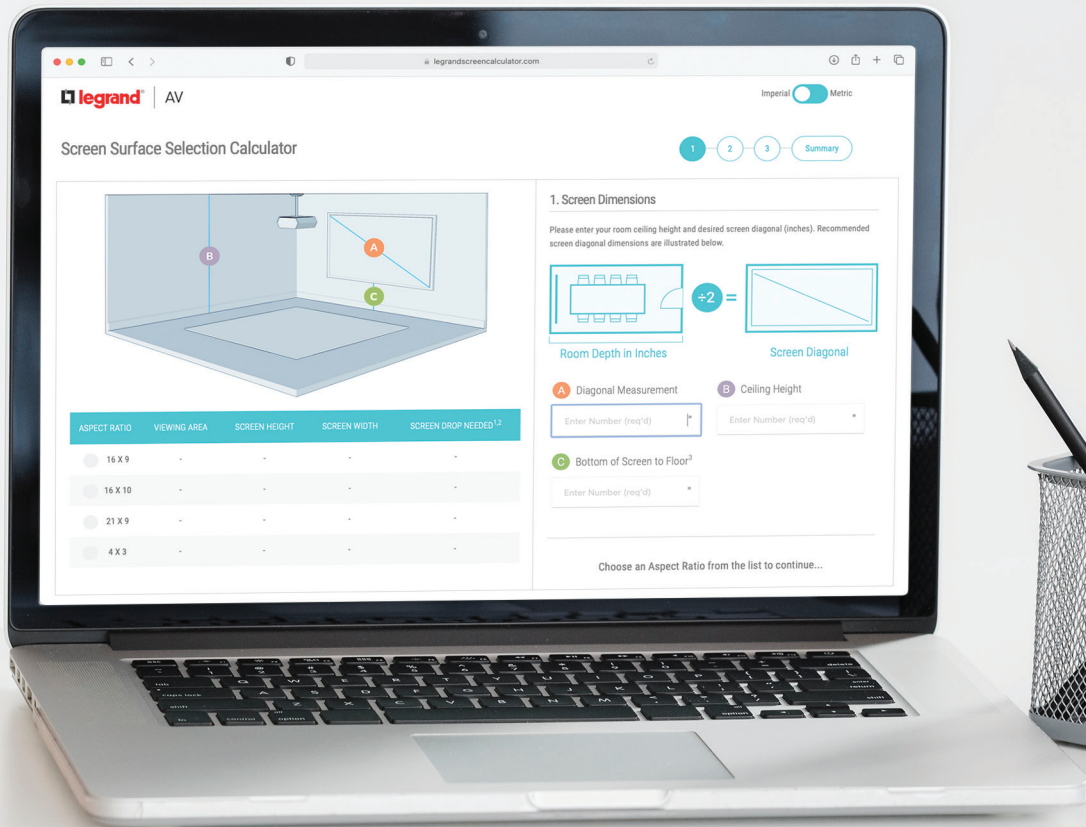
legrandscreencalculator.com

legrand | AV

Imperial Metric

Screen Surface Selection Calculator

1 2 3 Summary

B A C

| ASPECT RATIO | VIEWING AREA | SCREEN HEIGHT | SCREEN WIDTH | SCREEN DROP NEEDED$^{1,2}$ |
|---|---|---|---|---|
| 16 X 9 | - | - | - | - |
| 16 X 10 | - | - | - | - |
| 21 X 9 | - | - | - | - |
| 4 X 3 | - | - | - | - |

1. Screen Dimensions

Please enter your room ceiling height and desired screen diagonal (inches). Recommended screen diagonal dimensions are illustrated below.

÷2 =

Room Depth in Inches

Screen Diagonal

A Diagonal Measurement

Enter Number (req'd) *

B Ceiling Height

Enter Number (req'd) *

C Bottom of Screen to Floor$^{3}$

Enter Number (req'd) *

Choose an Aspect Ratio from the list to continue...